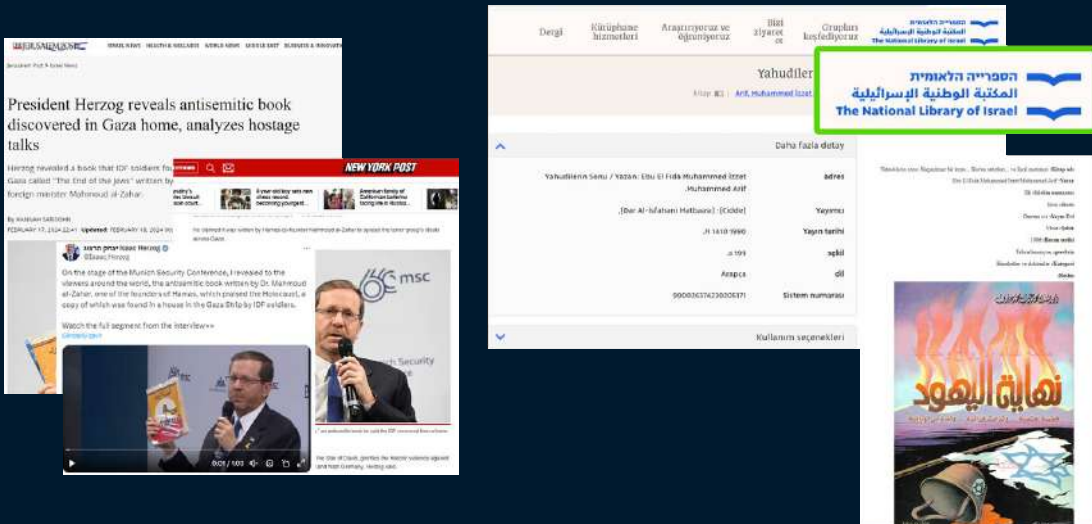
JERUSALEM POST  ISRAEL NEWS  HEALTH & WELLNESS  WORLD NEWS  MIDDLE EAST  BUSINESS & INNOVATION

Jerusalem Post › Israel News

President Herzog reveals antisemitic book discovered in Gaza home, analyzes hostage talks

Herzog revealed a book that IDF soldiers fo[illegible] Gaza called "The End of the Jews" written by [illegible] foreign minister Mahmoud al-Zahar.

By HANNAH SARISOHN
FEBRUARY 17, 2024 22:41 Updated: FEBRUARY 18, 2024 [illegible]

NEW YORK POST

8-year-old boy sets new chess record, becoming youngest...

American family of Californian ballerina facing life in Russia...

יצחק הרצוג Isaac Herzog
@Isaac_Herzog

On the stage of the Munich Security Conference, I revealed to the viewers around the world, the antisemitic book written by Dr. Mahmoud al-Zahar, one of the founders of Hamas, which praised the Holocaust, a copy of which was found in a house in the Gaza Strip by IDF soldiers.

Watch the full segment from the interview>>

0:21 / 1:03

msc

Munich Security

Dergi  Kütüphane hizmetleri  Araştırıyoruz ve öğreniyoruz  Bizi ziyaret et  Grupları keşfediyoruz

הספרייה הלאומית
المكتبة الوطنية الإسرائيلية
The National Library of Israel

Yahudiler

Kitap  Arif, Muhammed İzzet

Daha fazla detay

| Yahudilerin Sonu / Yazan: Ebu El Fida Muhammed İzzet .Muhammed Arif | adres |
|---|---|
| .[Dar Al-Isfahani Matbaası] : [Cidde] | Yayıncı |
| .H 1410 1990 | Yayın tarihi |
| .s 199 | şekil |
| Arapça | dil |
| 990026374230205171 | Sistem numarası |

Kullanım seçenekleri

نهاية اليهود